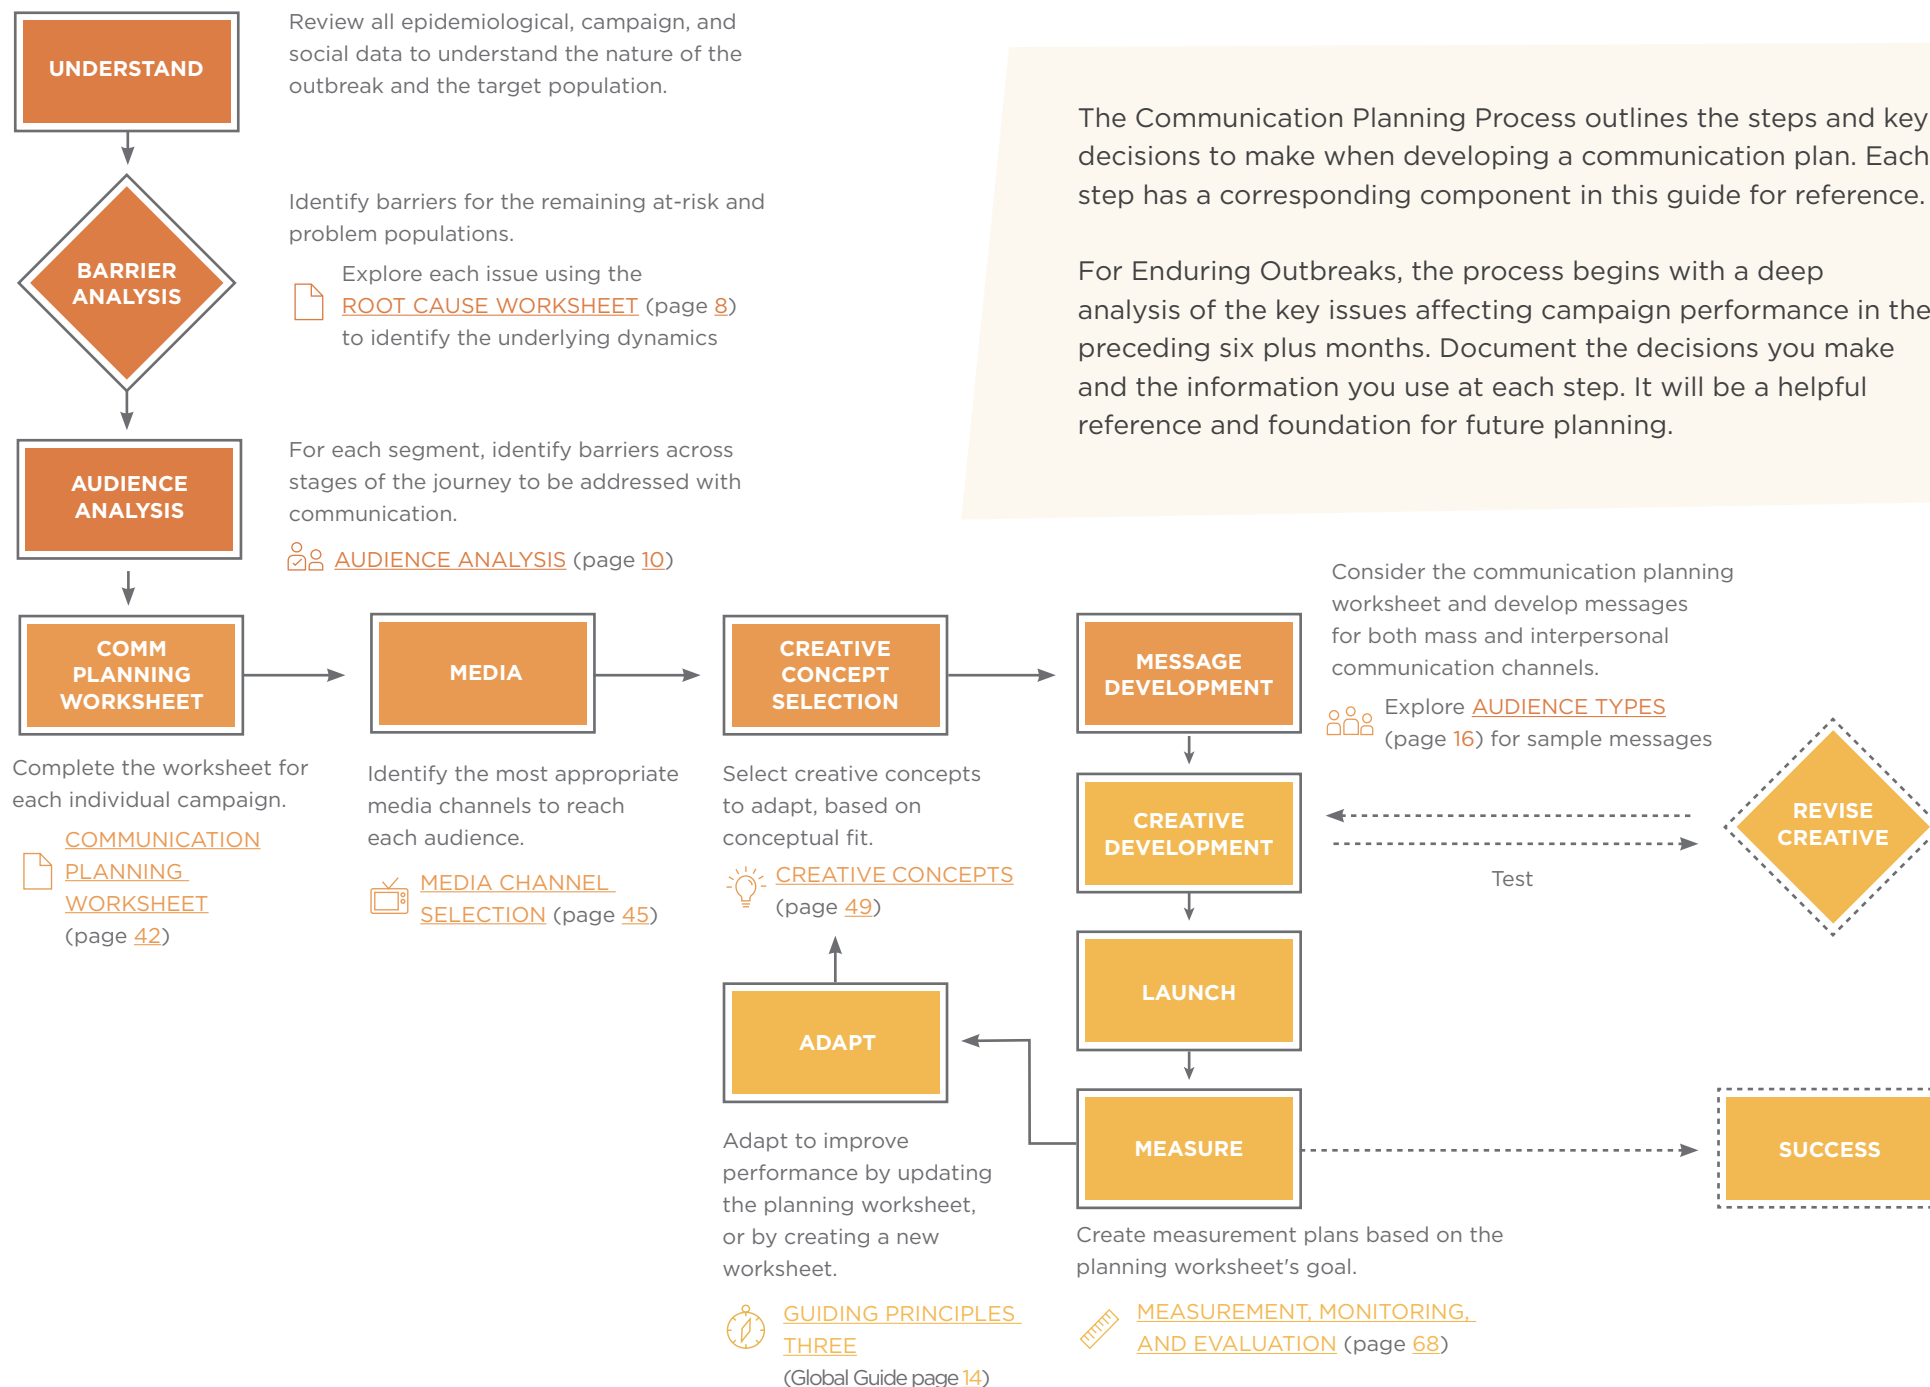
UNDERSTAND

Review all epidemiological, campaign, and social data to understand the nature of the outbreak and the target population.

The Communication Planning Process outlines the steps and key decisions to make when developing a communication plan. Each step has a corresponding component in this guide for reference.

For Enduring Outbreaks, the process begins with a deep analysis of the key issues affecting campaign performance in the preceding six plus months. Document the decisions you make and the information you use at each step. It will be a helpful reference and foundation for future planning.

BARRIER ANALYSIS

Identify barriers for the remaining at-risk and problem populations.

Explore each issue using the ROOT CAUSE WORKSHEET (page 8) to identify the underlying dynamics

AUDIENCE ANALYSIS

For each segment, identify barriers across stages of the journey to be addressed with communication.

AUDIENCE ANALYSIS (page 10)

COMM PLANNING WORKSHEET

MEDIA

CREATIVE CONCEPT SELECTION

MESSAGE DEVELOPMENT

Consider the communication planning worksheet and develop messages for both mass and interpersonal communication channels.

Explore AUDIENCE TYPES (page 16) for sample messages

Complete the worksheet for each individual campaign.

COMMUNICATION PLANNING WORKSHEET (page 42)

Identify the most appropriate media channels to reach each audience.

MEDIA CHANNEL SELECTION (page 45)

Select creative concepts to adapt, based on conceptual fit.

CREATIVE CONCEPTS (page 49)

CREATIVE DEVELOPMENT

Test

REVISE CREATIVE

LAUNCH

ADAPT

MEASURE

SUCCESS

Adapt to improve performance by updating the planning worksheet, or by creating a new worksheet.

GUIDING PRINCIPLES THREE (Global Guide page 14)

Create measurement plans based on the planning worksheet's goal.

MEASUREMENT, MONITORING, AND EVALUATION (page 68)